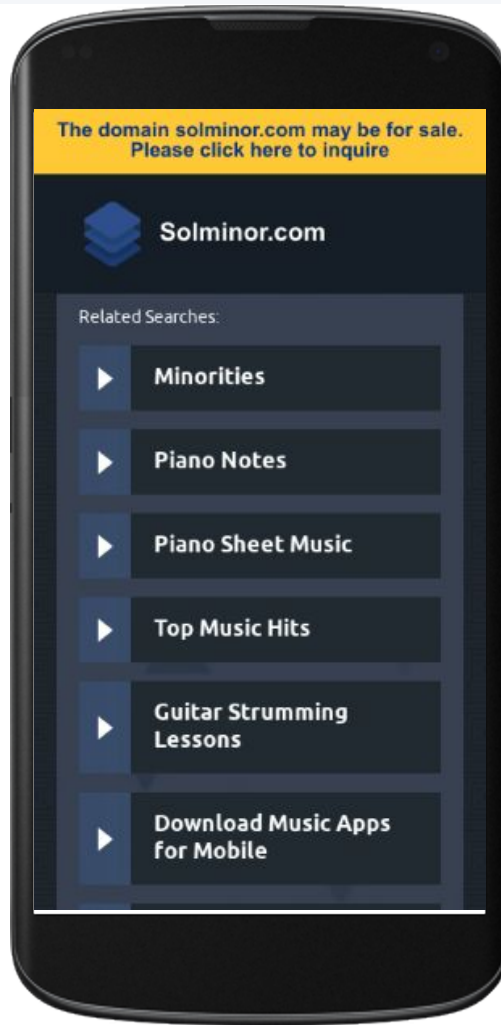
The domain solminor.com may be for sale. Please click here to inquire

Solminor.com

Related Searches:

Minorities

Piano Notes

Piano Sheet Music

Top Music Hits

Guitar Strumming Lessons

Download Music Apps for Mobile